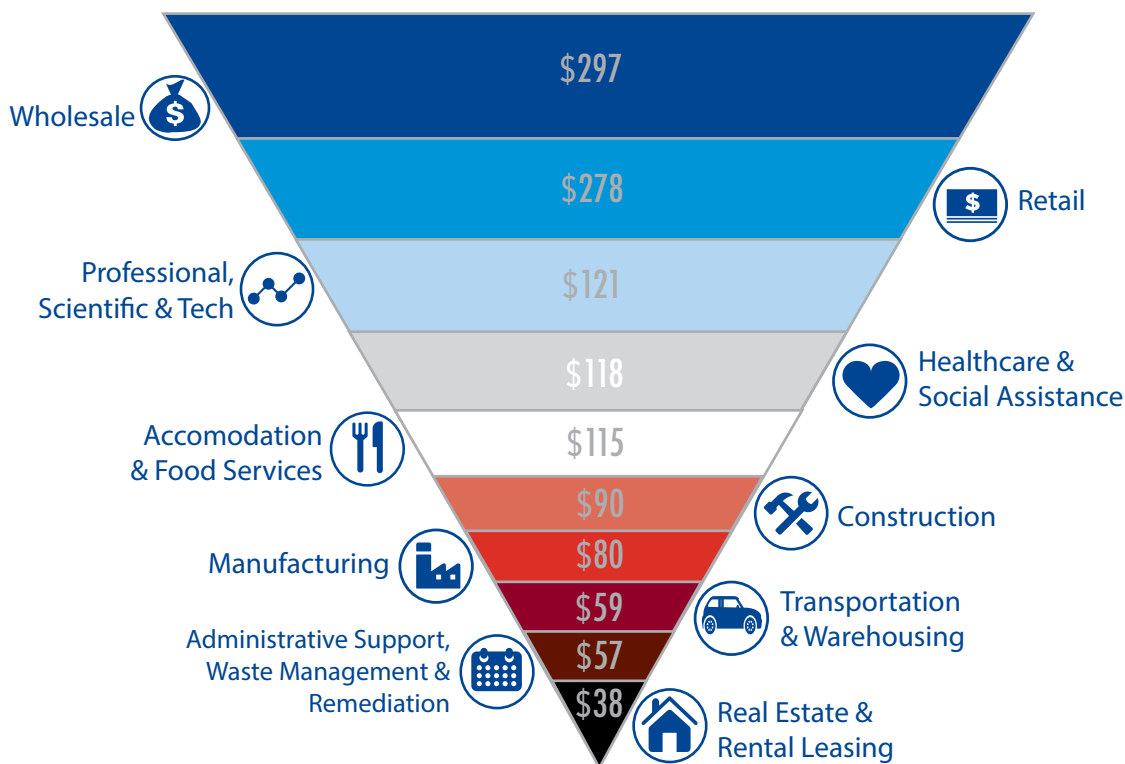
$297
Wholesale
$278
Retail
Professional, Scientific & Tech
$121
$118
Healthcare & Social Assistance
Accomodation & Food Services
$115
$90
Construction
Manufacturing
$80
$59
Transportation & Warehousing
Administrative Support, Waste Management & Remediation
$57
$38
Real Estate & Rental Leasing